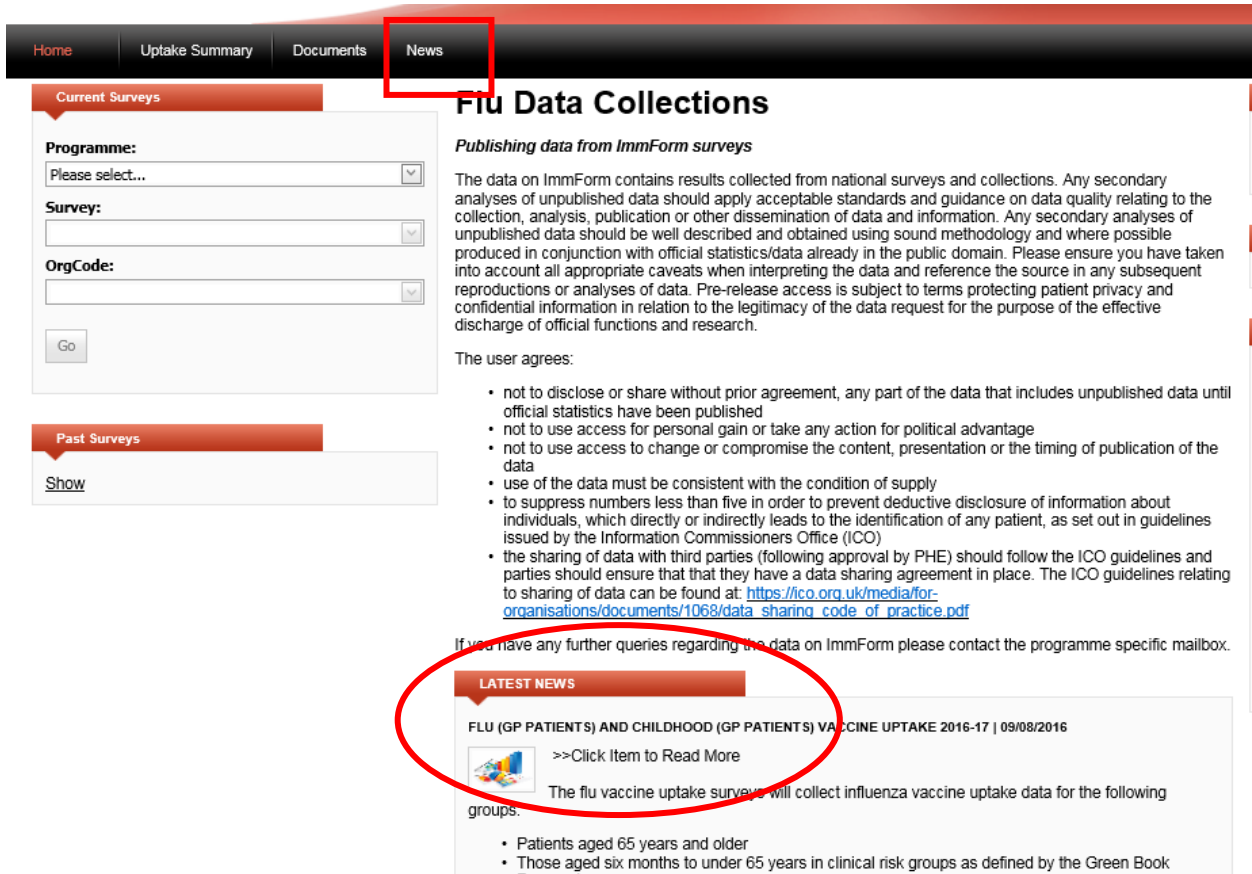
Home Uptake Summary Documents News

Current Surveys

Programme:
Please select...

Survey:

OrgCode:

Go

Past Surveys

Show

Flu Data Collections

*Publishing data from ImmForm surveys*

The data on ImmForm contains results collected from national surveys and collections. Any secondary analyses of unpublished data should apply acceptable standards and guidance on data quality relating to the collection, analysis, publication or other dissemination of data and information. Any secondary analyses of unpublished data should be well described and obtained using sound methodology and where possible produced in conjunction with official statistics/data already in the public domain. Please ensure you have taken into account all appropriate caveats when interpreting the data and reference the source in any subsequent reproductions or analyses of data. Pre-release access is subject to terms protecting patient privacy and confidential information in relation to the legitimacy of the data request for the purpose of the effective discharge of official functions and research.

The user agrees:

- not to disclose or share without prior agreement, any part of the data that includes unpublished data until official statistics have been published
- not to use access for personal gain or take any action for political advantage
- not to use access to change or compromise the content, presentation or the timing of publication of the data
- use of the data must be consistent with the condition of supply
- to suppress numbers less than five in order to prevent deductive disclosure of information about individuals, which directly or indirectly leads to the identification of any patient, as set out in guidelines issued by the Information Commissioners Office (ICO)
- the sharing of data with third parties (following approval by PHE) should follow the ICO guidelines and parties should ensure that that they have a data sharing agreement in place. The ICO guidelines relating to sharing of data can be found at: https://ico.org.uk/media/for-organisations/documents/1068/data_sharing_code_of_practice.pdf

If you have any further queries regarding the data on ImmForm please contact the programme specific mailbox.

LATEST NEWS

FLU (GP PATIENTS) AND CHILDHOOD (GP PATIENTS) VACCINE UPTAKE 2016-17 | 09/08/2016

>>Click Item to Read More

The flu vaccine uptake surveys will collect influenza vaccine uptake data for the following groups:

- Patients aged 65 years and older
- Those aged six months to under 65 years in clinical risk groups as defined by the Green Book